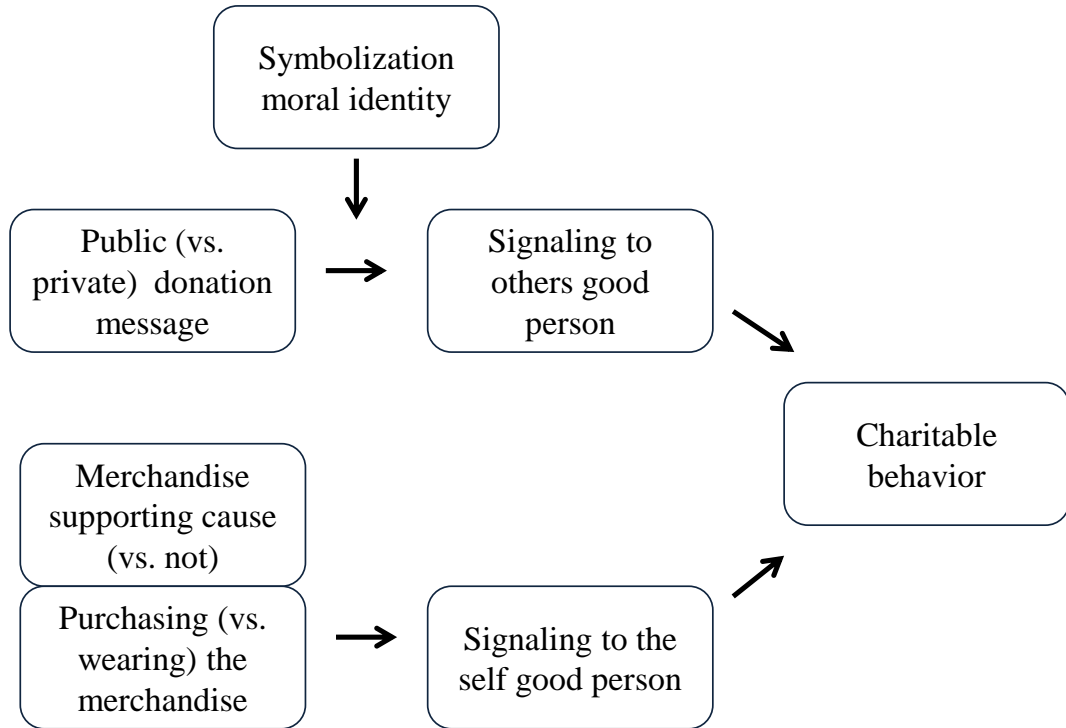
Symbolization moral identity

Public (vs. private) donation message

Signaling to others good person

Charitable behavior

Merchandise supporting cause (vs. not)

Purchasing (vs. wearing) the merchandise

Signaling to the self good person